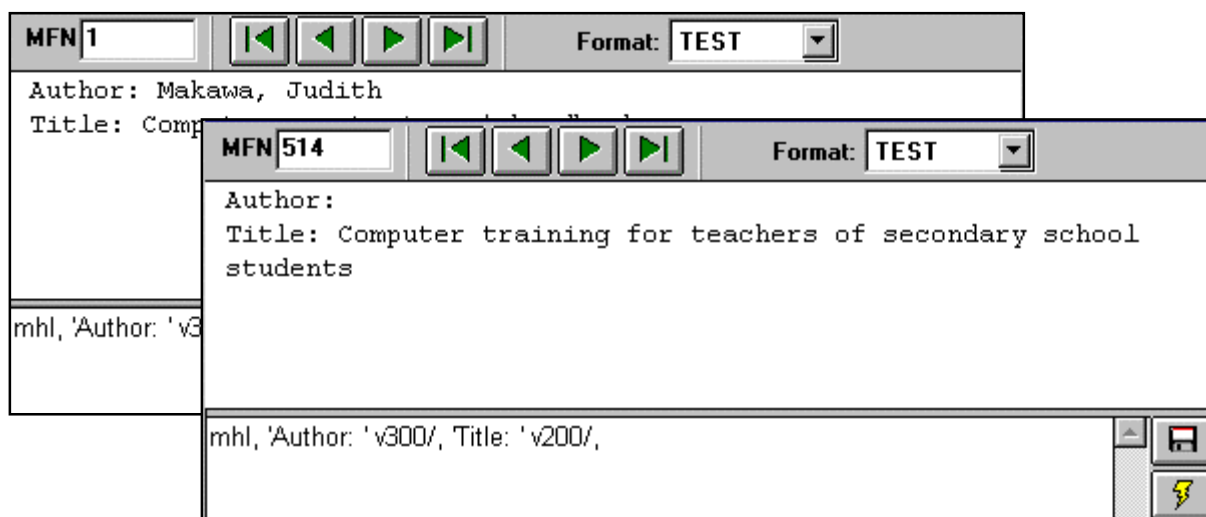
MFN 1

Format: TEST

Author: Makawa, Judith
Title: Comp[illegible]

mhl, 'Author: ' v3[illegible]

MFN 514

Format: TEST

Author:
Title: Computer training for teachers of secondary school students

mhl, 'Author: ' v300/, 'Title: ' v200/,